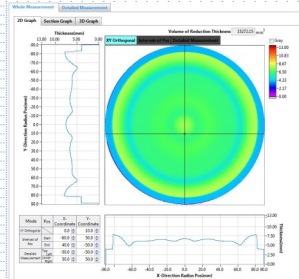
Whole Measurement | Detailed Measurement

2D Graph | Section Graph | 3D Graph

Thickness(mm)

13.00 | 10.00 | 5.00 | 0.00

Volume of Reduction Thickness | 15272.15 | mm³

XY Orthogonal | Intervals of Pos | Detailed Measurement

Gray

15.00
12.83
10.66
8.49
6.32
4.15
1.98
-0.19
-2.36
-4.53
-6.70
-8.87
-11.04

90.0
80.0
70.0
60.0
50.0
40.0
30.0
20.0
10.0
0.0
-10.0
-20.0
-30.0
-40.0
-50.0
-60.0
-70.0
-80.0
-90.0

Y-Direction Radius Position(mm)

X-Direction Radius Position(mm)

| Mode | Pos | X-Coordinate | Y-Coordinate |
|---|---|---|---|
| XY Orthogonal | | 0.0 | 0.0 |
| Intervals of Pos | Start | 80.0 | 50.0 |
| | End | 90.0 | 50.0 |
| Detailed Measurement | Top Left | 50.0 | 50.0 |
| | Bottom Right | 50.0 | 50.0 |

+13.00
+10.00
+5.00
+0.00

Thickness(mm)

-90.0 | -60.0 | -30.0 | 0.0 | 30.0 | 60.0 | 90.0

X-Direction Radius Position(mm)